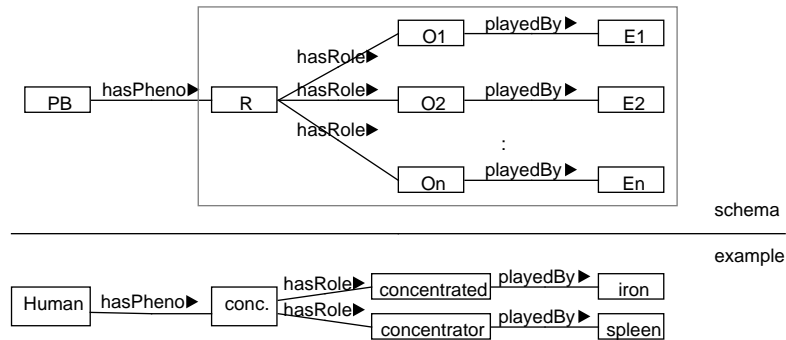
hasRole▶ O1 playedBy▶ E1
PB hasPheno▶ R hasRole▶ O2 playedBy▶ E2
hasRole▶
:
On playedBy▶ En

schema

example

Human hasPheno▶ conc. hasRole▶ concentrated playedBy▶ iron
hasRole▶ concentrator playedBy▶ spleen